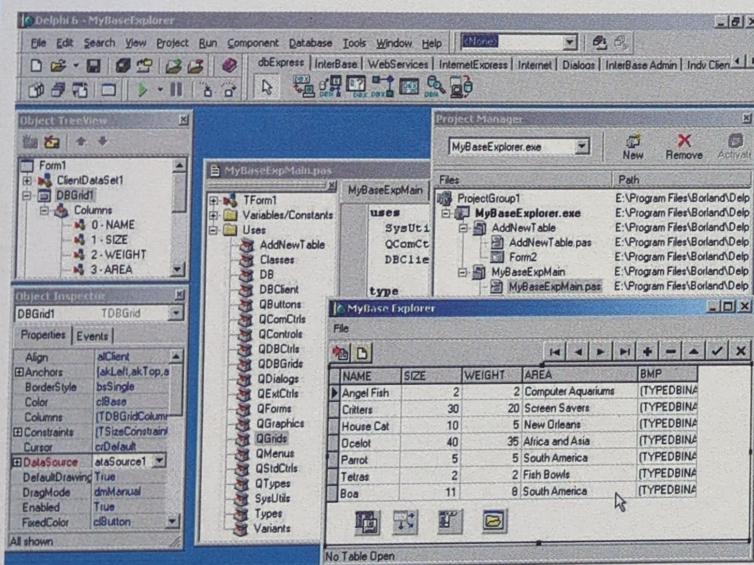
Delphi 6 - MyBaseExplorer

File Edit Search View Project Run Component Database Tools Window Help <None>

dbExpress InterBase WebServices InternetExpress Internet Dialogs InterBase Admin Indy Clien

Object TreeView

Form1
ClientDataSet1
DBGrid1
Columns
0 - NAME
1 - SIZE
2 - WEIGHT
3 - AREA

Object Inspector

DBGrid1 TDBGrid

Properties Events

| | |
|---|---|
| Align | alClient |
| Anchors | [akLeft,akTop,a |
| BorderStyle | bsSingle |
| Color | clBase |
| Columns | (TDBGridColum |
| Constraints | (TSizeConstrain |
| Cursor | crDefault |
| DataSource | ataSource1 |
| DefaultDrawing | True |
| DragMode | dmManual |
| Enabled | True |
| FixedColor | clButton |

All shown

MyBaseExpMain.pas

TForm1
Variables/Constants
Uses
AddNewTable
Classes
DB
DBClient
QButtons
QComCtrls
QControls
QDBCtrls
QDBGrids
QDialogs
QExtCtrls
QForms
QGraphics
QGrids
QMenus
QStdCtrls
QTypes
SysUtils
Types
Variants

MyBaseExpMain

uses
SysUti
QComCt
DBClie

type

Project Manager

MyBaseExplorer.exe

New Remove Activate

| Files | Path |
|---|---|
| ProjectGroup1 | E:\Program Files\Borland\Delp |
| MyBaseExplorer.exe | E:\Program Files\Borland\Delp |
| AddNewTable | E:\Program Files\Borland\Delp |
| AddNewTable.pas | E:\Program Files\Borland\Delp |
| Form2 | E:\Program Files\Borland\Delp |
| MyBaseExpMain | E:\Program Files\Borland\Delp |
| MyBaseExpMain.pas | E:\Program Files\Borland\Delp |

MyBase Explorer

File

| NAME | SIZE | WEIGHT | AREA | BMP |
|---|---|---|---|---|
| Angel Fish | 2 | 2 | Computer Aquariums | (TYPEDBINA |
| Critters | 30 | 20 | Screen Savers | (TYPEDBINA |
| House Cat | 10 | 5 | New Orleans | (TYPEDBINA |
| Ocelot | 40 | 35 | Africa and Asia | (TYPEDBINA |
| Parrot | 5 | 5 | South America | (TYPEDBINA |
| Tetras | 2 | 2 | Fish Bowls | (TYPEDBINA |
| Boa | 11 | 8 | South America | (TYPEDBINA |

No Table Open